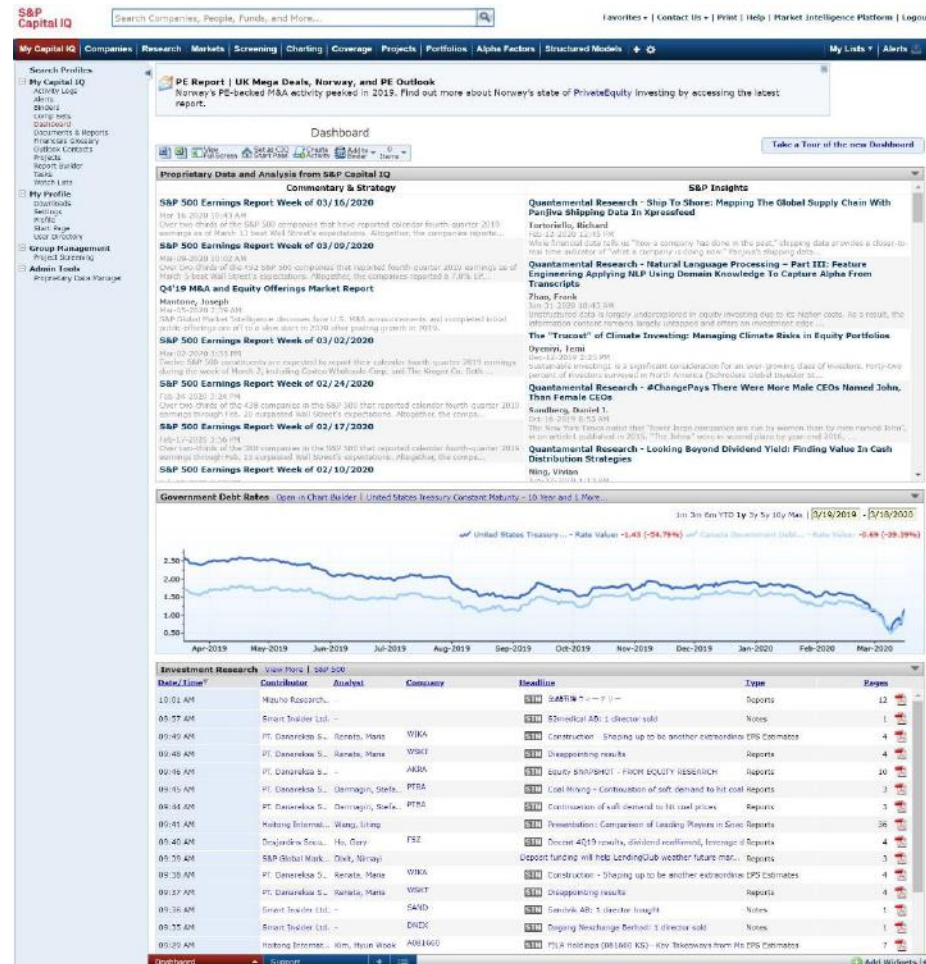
S&P Capital IQ

Search Companies, People, Funds, and More...

Favorites | Contact Us | Print | Help | Market Intelligence Platform | Logout

My Capital IQ | Companies | Research | Markets | Screening | Charting | Coverage | Projects | Portfolios | Alpha Factors | Structured Models

My Lists | Alerts

Search Profiles
My Capital IQ
Activity Logs
Alerts
Binders
Comp Sets
Dashboard
Documents & Reports
Financials Glossary
Outlook Contacts
Projects
Report Builder
Tasks
Watch Lists
My Profile
Downloads
Settings
Profile
Start Page
User Directory
Group Management
Project Screening
Admin Tools
Proprietary Data Manage

PE Report | UK Mega Deals, Norway, and PE Outlook
Norway's PE-backed M&A activity peaked in 2019. Find out more about Norway's state of PrivateEquity investing by accessing the latest report.

Dashboard

Take a Tour of the new Dashboard

Proprietary Data and Analysis from S&P Capital IQ

Commentary & Strategy

S&P 500 Earnings Report Week of 03/16/2020
Mar-16-2020 10:43 AM
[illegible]

S&P 500 Earnings Report Week of 03/09/2020
Mar-09-2020 10:02 AM
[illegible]

Q4'19 M&A and Equity Offerings Market Report
Mantone, Joseph
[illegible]

S&P 500 Earnings Report Week of 03/02/2020
Mar-02-2020 1:51 PM
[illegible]

S&P 500 Earnings Report Week of 02/24/2020
Feb-24-2020 3:26 PM
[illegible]

S&P 500 Earnings Report Week of 02/17/2020
Feb-17-2020 3:36 PM
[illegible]

S&P 500 Earnings Report Week of 02/10/2020

S&P Insights

Quantamental Research - Ship To Shore: Mapping The Global Supply Chain With Panjiva Shipping Data In Xpressfeed
Tortoriello, Richard
Feb-12-2020 12:45 PM
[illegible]

Quantamental Research - Natural Language Processing – Part III: Feature Engineering Applying NLP Using Domain Knowledge To Capture Alpha From Transcripts
Zhao, Frank
Jan-31-2020 10:45 AM
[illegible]

The "Trucost" of Climate Investing: Managing Climate Risks in Equity Portfolios
Oyeniyi, Temi
Dec-12-2019 2:25 PM
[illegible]

Quantamental Research - #ChangePays There Were More Male CEOs Named John, Than Female CEOs
Sandberg, Daniel J.
Oct-16-2019 8:53 AM
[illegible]

Quantamental Research - Looking Beyond Dividend Yield: Finding Value In Cash Distribution Strategies
Ning, Vivian

Government Debt Rates Open in Chart Builder | United States Treasury Constant Maturity - 10 Year and 1 More...

1m 3m 6m YTD 1y 3y 5y 10y Max 3/19/2019 - 3/18/2020

United States Treasury... - Rate Value: -1.43 (-54.79%) Canada Government Debt... - Rate Value: -0.69 (-39.39%)

2.50
2.00
1.50
1.00
0.50

Apr-2019 May-2019 Jun-2019 Jul-2019 Aug-2019 Sep-2019 Oct-2019 Nov-2019 Dec-2019 Jan-2020 Feb-2020 Mar-2020

Investment Research View More | S&P 500

| Date/Time | Contributor | Analyst | Company | Headline | Type | Pages |
|---|---|---|---|---|---|---|
| 10:01 AM | Mizuho Research... | | | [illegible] | Reports | 12 |
| 09:57 AM | Smart Insider Ltd. | - | | B3medical AB: 1 director sold | Notes | 1 |
| 09:49 AM | PT. Danareksa S... | Renata, Maria | WIKA | Construction - Shaping up to be another extraordina | EPS Estimates | 4 |
| 09:48 AM | PT. Danareksa S... | Renata, Maria | WSKT | Disappointing results | Reports | 4 |
| 09:46 AM | PT. Danareksa S... | - | AKRA | Equity SNAPSHOT - FROM EQUITY RESEARCH | Reports | 10 |
| 09:45 AM | PT. Danareksa S... | Darmagin, Stefa... | PTBA | Coal Mining - Continuation of soft demand to hit coal | Reports | 3 |
| 09:44 AM | PT. Danareksa S... | Darmagin, Stefa... | PTBA | Continuation of soft demand to hit coal prices | Reports | 3 |
| 09:41 AM | Haitong Internat... | Wang, Liting | | Presentation: Comparison of Leading Players in Sout | Reports | 36 |
| 09:40 AM | Desjardins Secu... | Ho, Gary | FSZ | Doceit 4Q19 results, dividend reaffirmed, leverage | Reports | 4 |
| 09:39 AM | S&P Global Mark... | Dixit, Nirzay | | Deposit funding will help LendingClub weather future mar... | Reports | 3 |
| 09:38 AM | PT. Danareksa S... | Renata, Maria | WIKA | Construction - Shaping up to be another extraordina | EPS Estimates | 4 |
| 09:37 AM | PT. Danareksa S... | Renata, Maria | WSKT | Disappointing results | Reports | 4 |
| 09:36 AM | Smart Insider Ltd. | - | SAND | Sandvik AB: 1 director bought | Notes | 1 |
| 09:35 AM | Smart Insider Ltd. | - | DNEX | Dagang Nexchange Berhad: 1 director sold | Notes | 1 |
| 09:29 AM | Haitong Internat... | Kim, Hyun Wook | A081660 | FILA Holdings (081660 KS) - Key Takeaways from Ma | EPS Estimates | 7 |

Dashboard | Support | Add Widgets